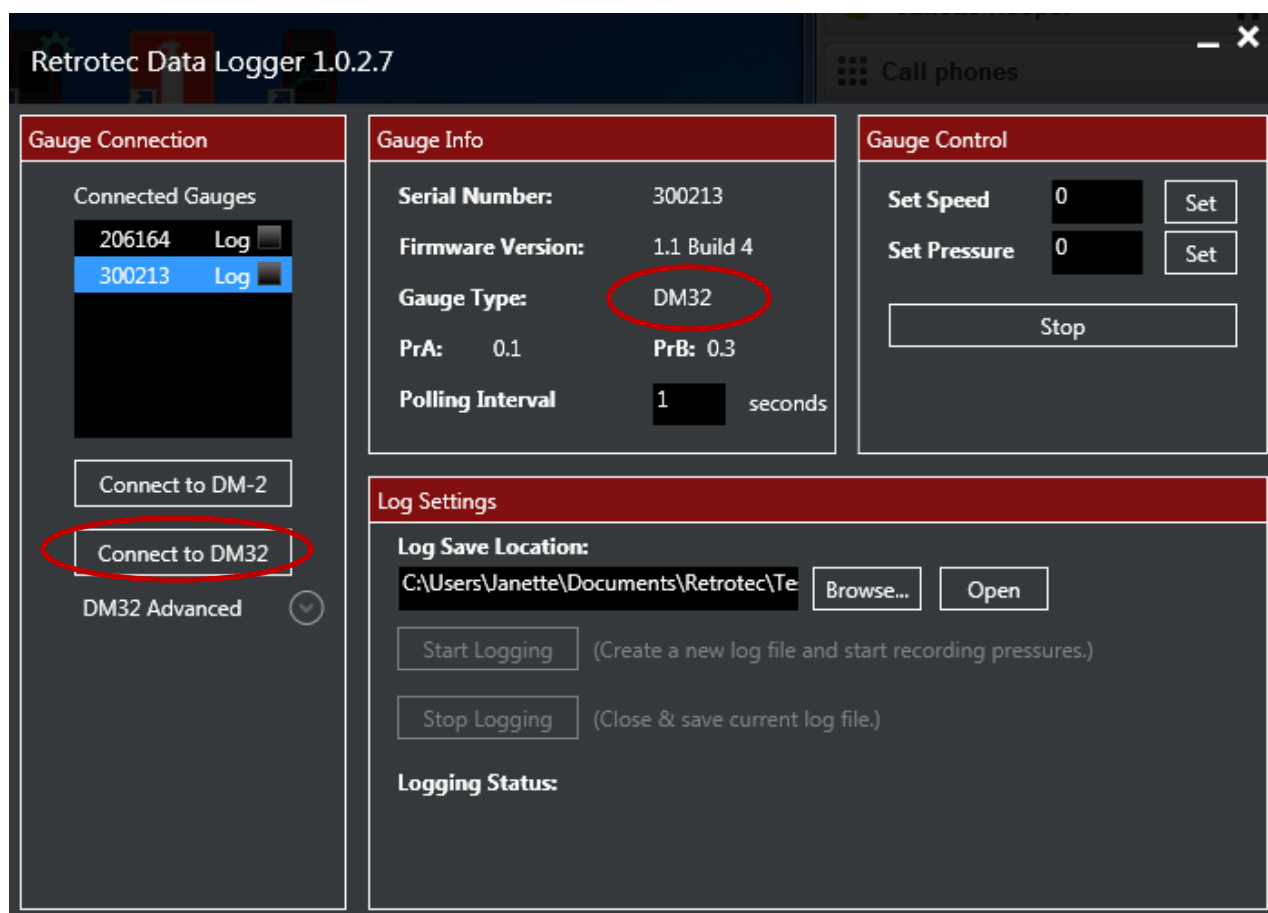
Retrotec Data Logger 1.0.2.7

Call phones

Gauge Connection

Connected Gauges

206164 Log
300213 Log

Connect to DM-2

Connect to DM32

DM32 Advanced

Gauge Info

Serial Number: 300213

Firmware Version: 1.1 Build 4

Gauge Type: DM32

PrA: 0.1 PrB: 0.3

Polling Interval 1 seconds

Gauge Control

Set Speed 0 Set

Set Pressure 0 Set

Stop

Log Settings

Log Save Location:

C:\Users\Janette\Documents\Retrotec\Te

Browse... Open

Start Logging (Create a new log file and start recording pressures.)

Stop Logging (Close & save current log file.)

Logging Status: